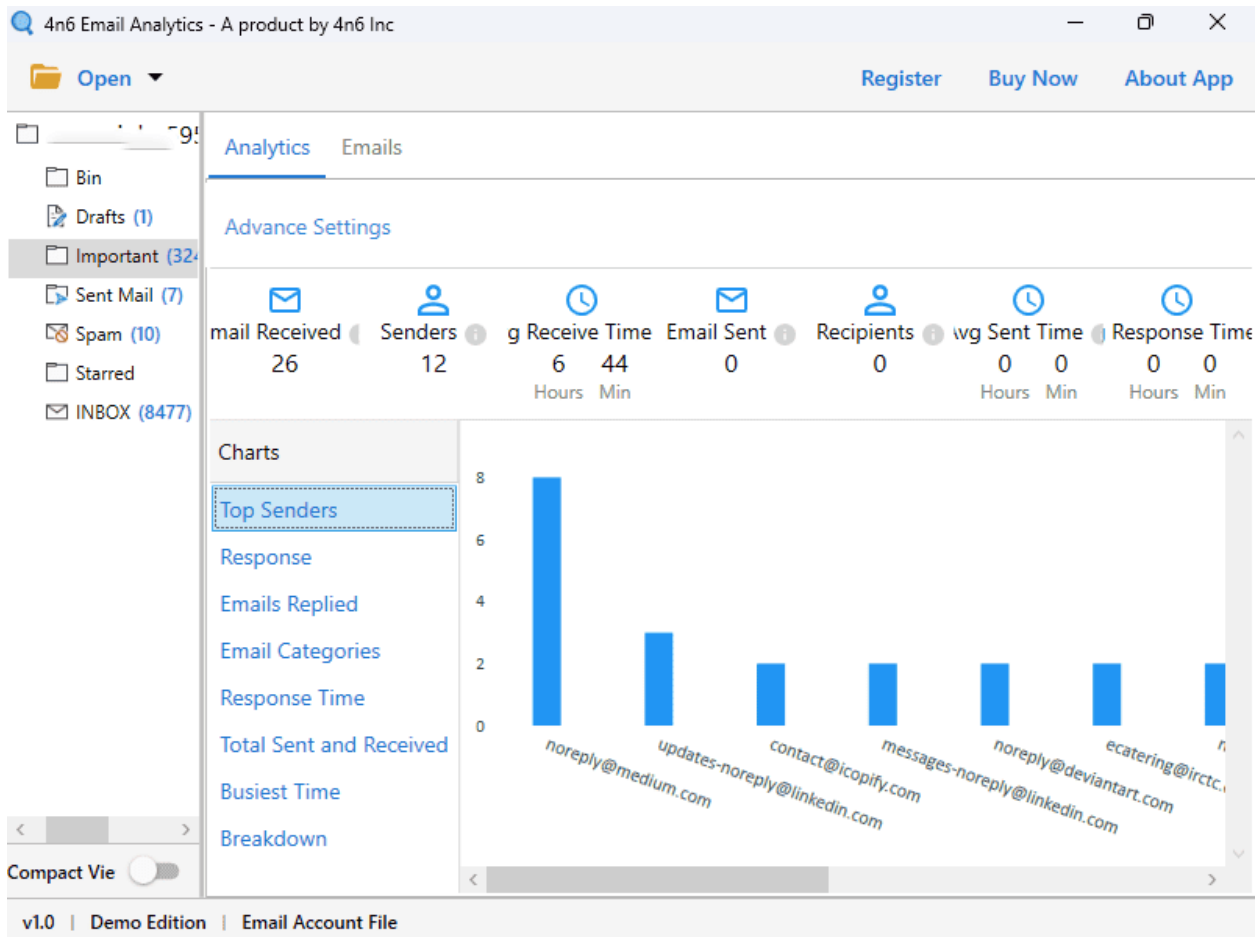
4n6 Email Analytics - A product by 4n6 Inc

Open

Register Buy Now About App

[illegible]95

Bin
Drafts (1)
Important (324
Sent Mail (7)
Spam (10)
Starred
INBOX (8477)

Analytics Emails

Advance Settings

| mail Received | Senders | g Receive Time | Email Sent | Recipients | wg Sent Time | Response Time |
|---|---|---|---|---|---|---|
| 26 | 12 | 6 Hours 44 Min | 0 | 0 | 0 Hours 0 Min | 0 Hours 0 Min |

Charts

Top Senders
Response
Emails Replied
Email Categories
Response Time
Total Sent and Received
Busiest Time
Breakdown

8
6
4
2
0

noreply@medium.com
updates-noreply@linkedin.com
contact@icopify.com
messages-noreply@linkedin.com
noreply@deviantart.com
ecatering@irctc.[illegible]

Compact Vie

v1.0 | Demo Edition | Email Account File